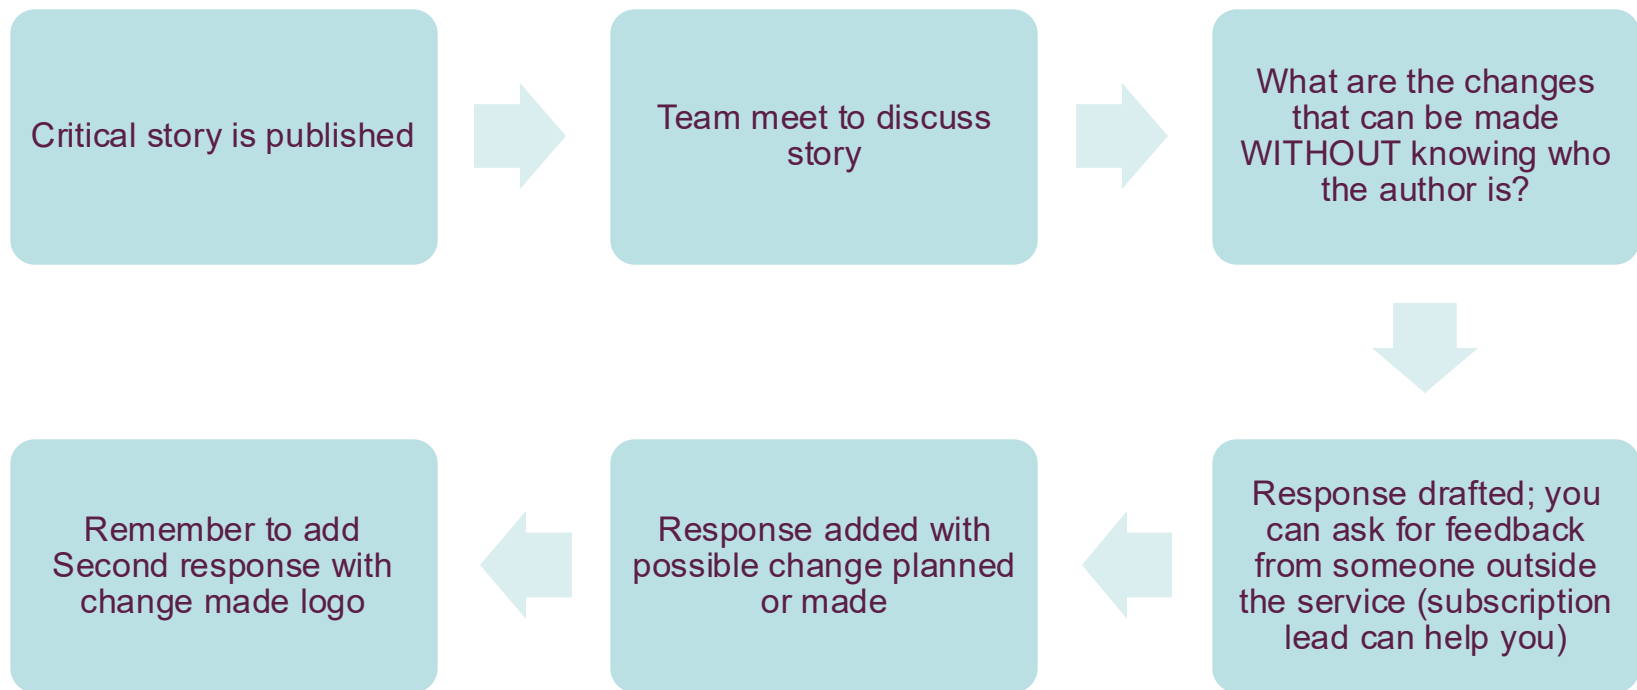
Critical story is published

Team meet to discuss story

What are the changes that can be made WITHOUT knowing who the author is?

Response drafted; you can ask for feedback from someone outside the service (subscription lead can help you)

Response added with possible change planned or made

Remember to add Second response with change made logo